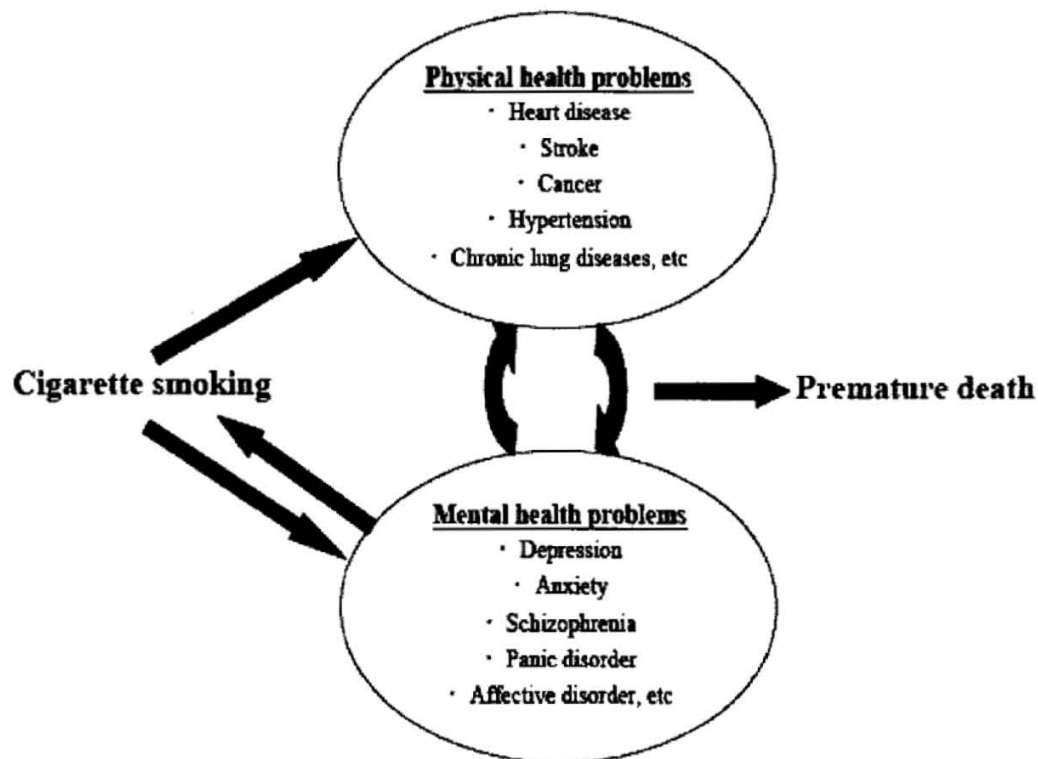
Physical health problems
· Heart disease
· Stroke
· Cancer
· Hypertension
· Chronic lung diseases, etc

Cigarette smoking

Premature death

Mental health problems
· Depression
· Anxiety
· Schizophrenia
· Panic disorder
· Affective disorder, etc